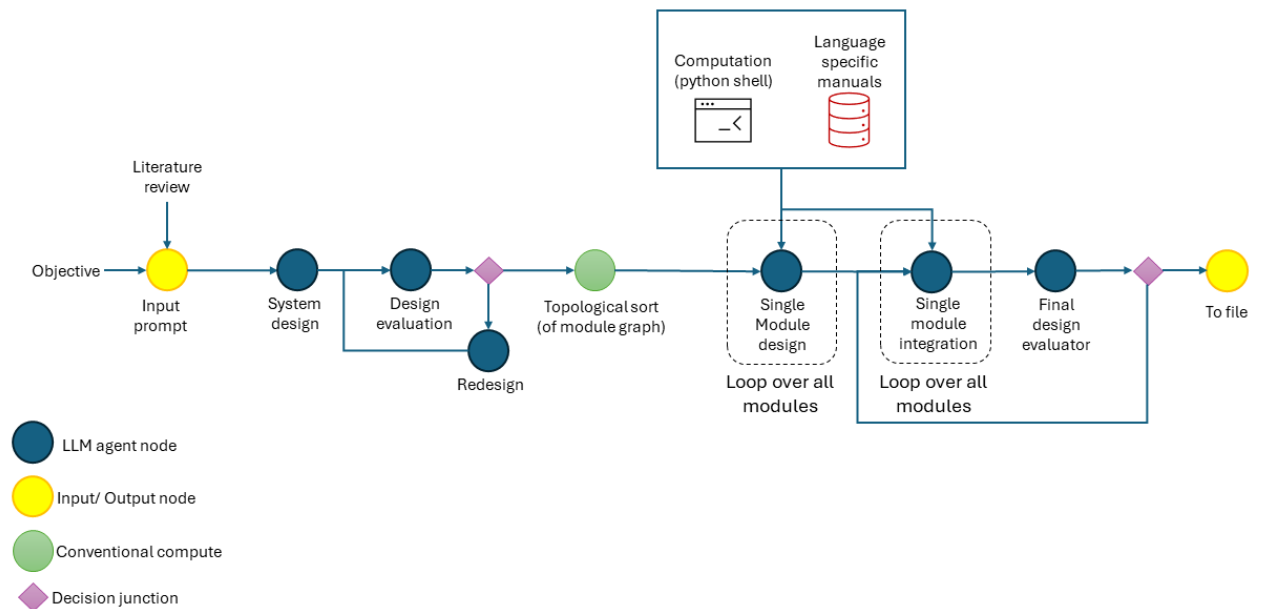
Computation (python shell)

Language specific manuals

Literature review

Objective

Input prompt

System design

Design evaluation

Redesign

Topological sort (of module graph)

Single Module design

Loop over all modules

Single module integration

Loop over all modules

Final design evaluator

To file

LLM agent node

Input/ Output node

Conventional compute

Decision junction